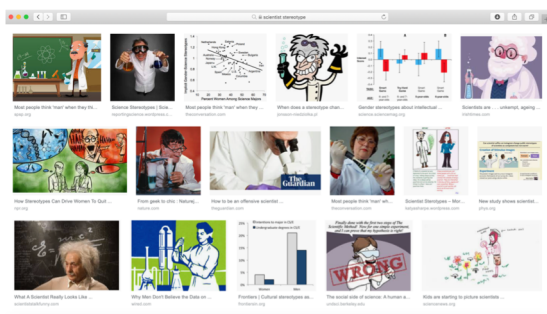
scientist stereotype

Most people think 'man' when they thi...
ajuju.org

Science Stereotypes | Scie...
reportingscience.wordpress.c...

Most people think 'man' when they ...
theconversation.com

When does a stereotypical scientist ...
jonesonwiredphotos.pl

Gender stereotypes about intellectual ...
science.sciencemag.org

Scientists are ... unkempt, ageing ...
thetimes.co.uk

How Stereotypes Can Drive Women To Quit ...
npr.org

From geek to chic: Naturing...
nature.com

How to be an offensive scientist ...
theguardian.com

The Guardian

Most people think 'man' wh...
theconversation.com

Scientist Stereotypes – Mor...
babyandthesis.wordpress.com

New study shows scientist ...
phys.org

What A Scientist Really Looks Like ...
scientistsstudy.com

Why Men Don't Believe the Data on ...
wired.com

Frontiers | Cultural stereotypes as ...
frontiersin.org

Women

Men

The social side of science: A human a...
undsci.berkeley.edu

WRONG

Kids are starting to picture scientists ...
sciencenews.org